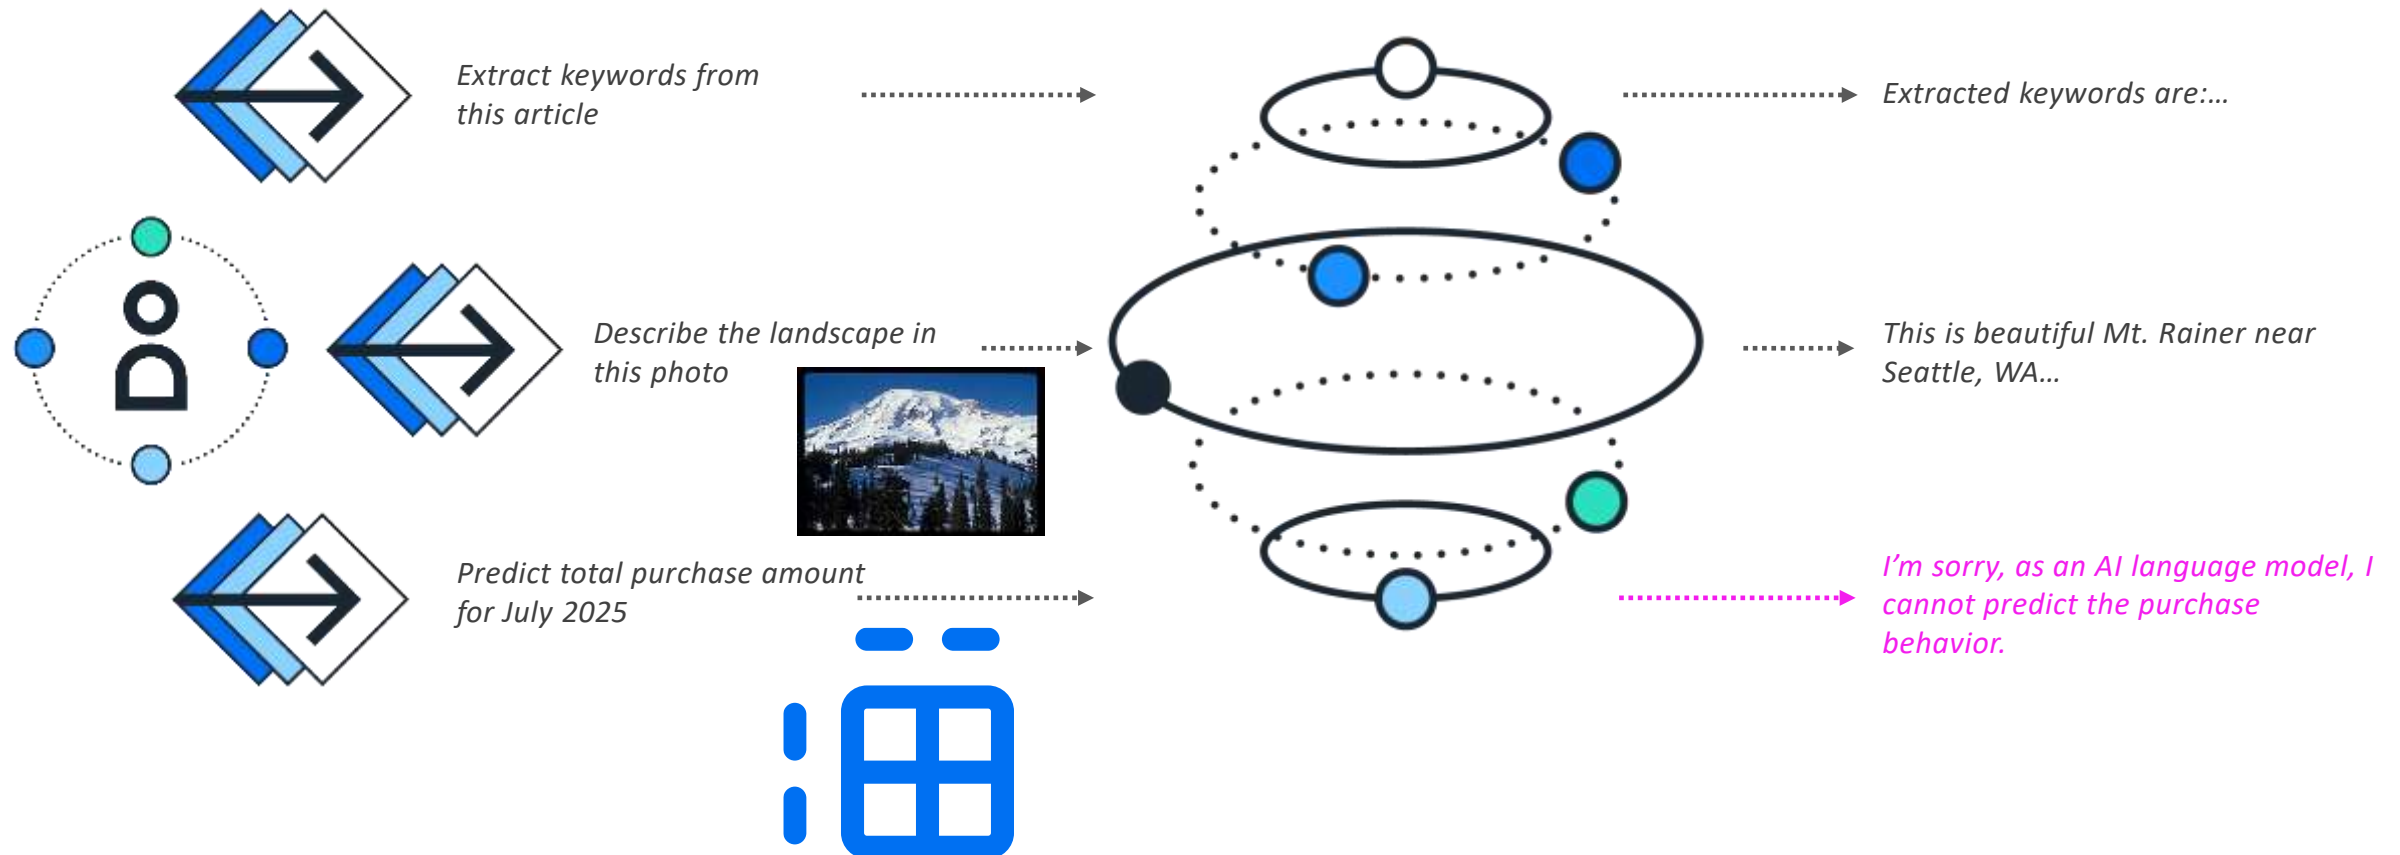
Extract keywords from this article

Extracted keywords are:…

Describe the landscape in this photo

This is beautiful Mt. Rainer near Seattle, WA…

Predict total purchase amount for July 2025

I’m sorry, as an AI language model, I cannot predict the purchase behavior.